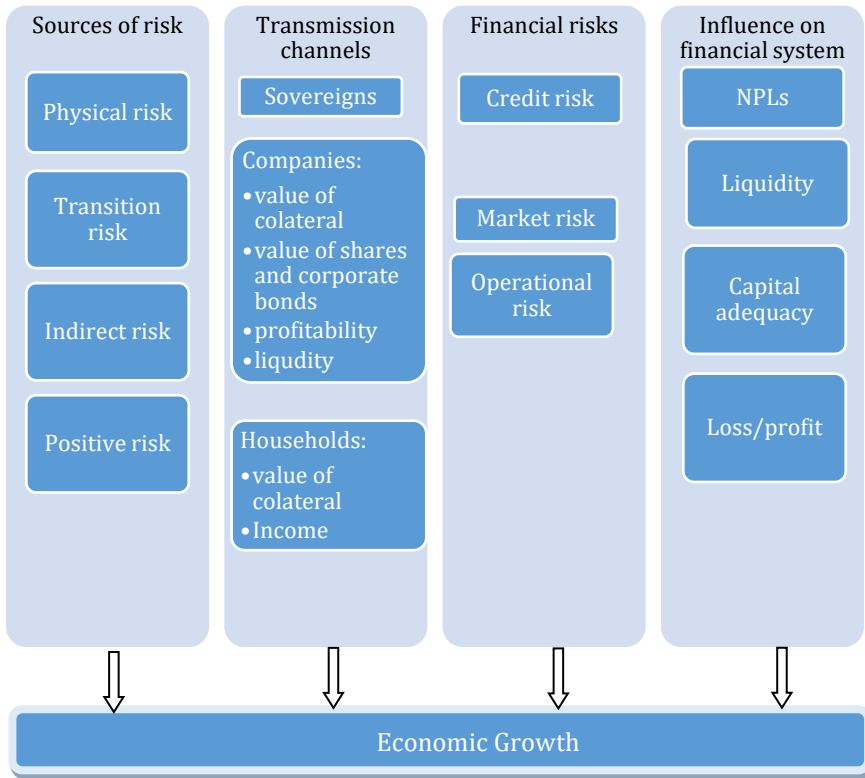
Sources of risk

Physical risk

Transition risk

Indirect risk

Positive risk

Transmission channels

Sovereigns

Companies:
• value of colateral
• value of shares and corporate bonds
• profitability
• liqudity

Households:
• value of colateral
• Income

Financial risks

Credit risk

Market risk

Operational risk

Influence on financial system

NPLs

Liquidity

Capital adequacy

Loss/profit

Economic Growth